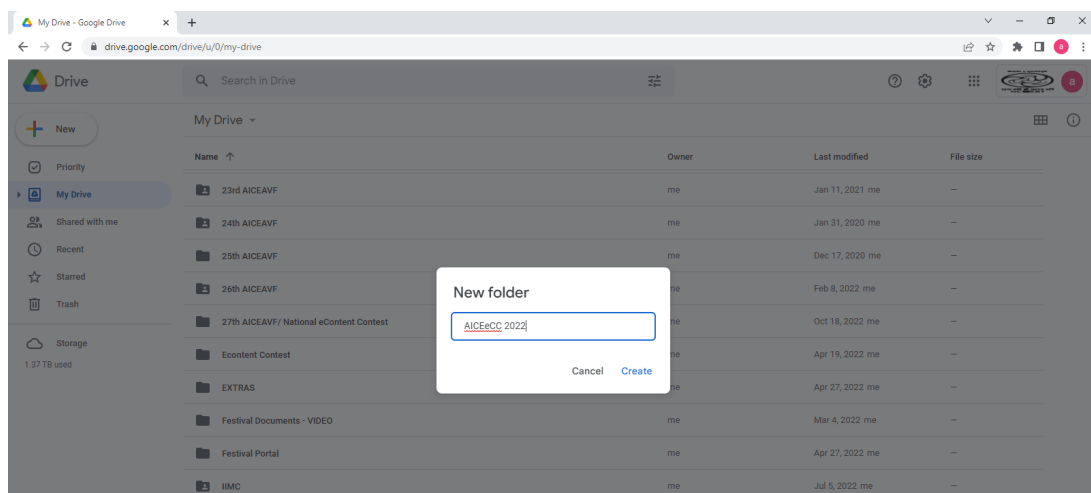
My Drive - Google Drive
drive.google.com/drive/u/0/my-drive

Drive

Search in Drive

New

Priority
My Drive
Shared with me
Recent
Starred
Trash

Storage
1.37 TB used

My Drive

| Name ↑ | Owner | Last modified | File size |
|---|---|---|---|
| 23rd AICEAVF | me | Jan 11, 2021 me | — |
| 24th AICEAVF | me | Jan 31, 2020 me | — |
| 25th AICEAVF | me | Dec 17, 2020 me | — |
| 26th AICEAVF | me | Feb 8, 2022 me | — |
| 27th AICEAVF/ National eContent Contest | me | Oct 18, 2022 me | — |
| Econtent Contest | me | Apr 19, 2022 me | — |
| EXTRAS | me | Apr 27, 2022 me | — |
| Festival Documents - VIDEO | me | Mar 4, 2022 me | — |
| Festival Portal | me | Apr 27, 2022 me | — |
| IIMC | me | Jul 5, 2022 me | — |

New folder

AICEeCC 2022

Cancel Create